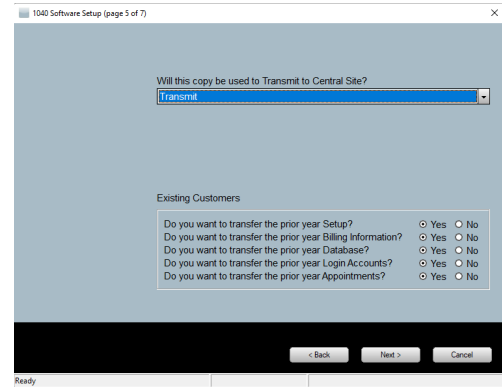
1040 Software Setup (page 5 of 7)

×

Will this copy be used to Transmit to Central Site?

Transmit

Existing Customers

| | | |
|---|---|---|
| Do you want to transfer the prior year Setup? | Yes | No |
| Do you want to transfer the prior year Billing Information? | Yes | No |
| Do you want to transfer the prior year Database? | Yes | No |
| Do you want to transfer the prior year Login Accounts? | Yes | No |
| Do you want to transfer the prior year Appointments? | Yes | No |

< Back

Next >

Cancel

Ready